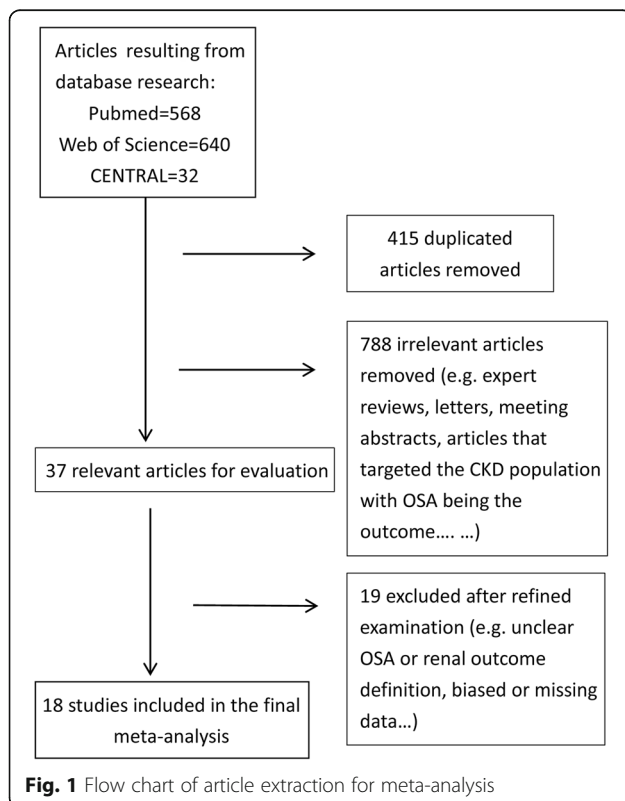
Articles resulting from database research:
Pubmed=568
Web of Science=640
CENTRAL=32

415 duplicated articles removed

788 irrelevant articles removed (e.g. expert reviews, letters, meeting abstracts, articles that targeted the CKD population with OSA being the outcome…. …)

37 relevant articles for evaluation

19 excluded after refined examination (e.g. unclear OSA or renal outcome definition, biased or missing data…)

18 studies included in the final meta-analysis

**Fig. 1** Flow chart of article extraction for meta-analysis